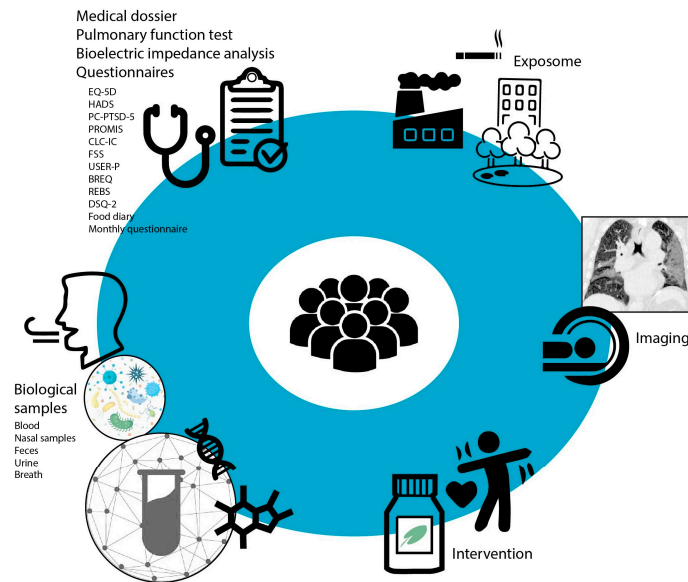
Medical dossier
Pulmonary function test
Bioelectric impedance analysis
Questionnaires

EQ-5D
HADS
PC-PTSD-5
PROMIS
CLC-IC
FSS
USER-P
BREQ
REBS
DSQ-2
Food diary
Monthly questionnaire

Exposome

Imaging

Biological samples
Blood
Nasal samples
Feces
Urine
Breath

Intervention